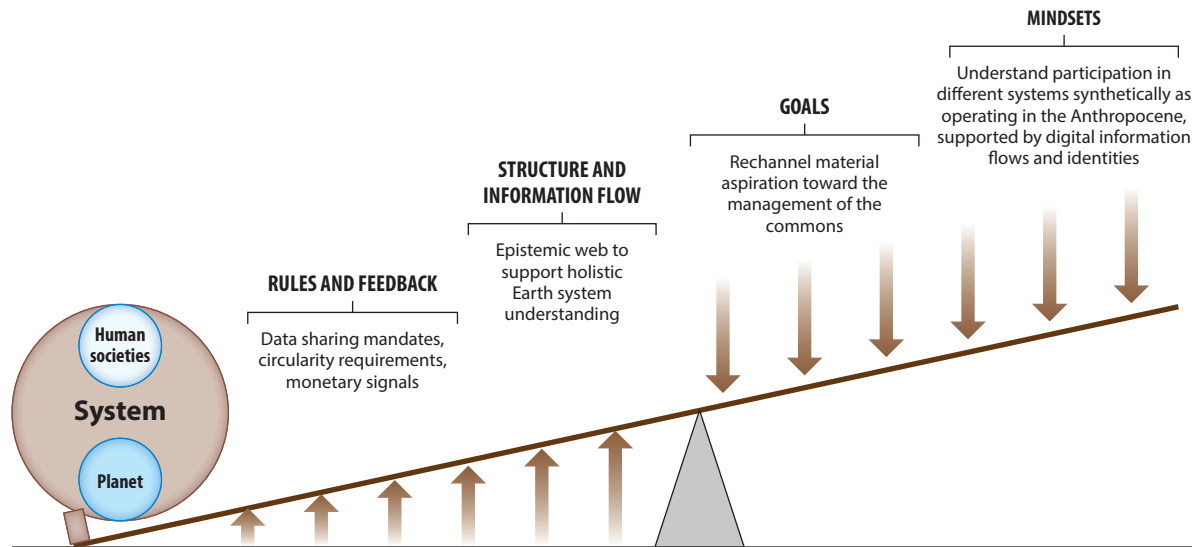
MINDSETS

Understand participation in different systems synthetically as operating in the Anthropocene, supported by digital information flows and identities

GOALS

Rechannel material aspiration toward the management of the commons

STRUCTURE AND INFORMATION FLOW

Epistemic web to support holistic Earth system understanding

RULES AND FEEDBACK

Data sharing mandates, circularity requirements, monetary signals

Human societies

System

Planet